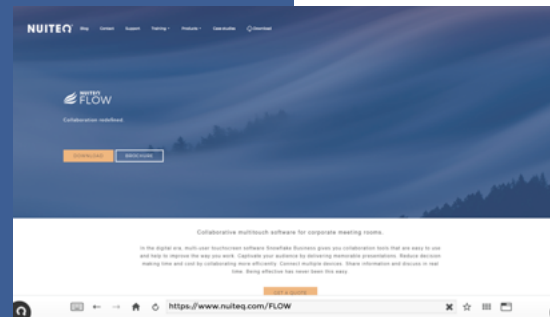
NUITEQ Blog Contact Support Training Products Case studies Download

NUITEQ FLOW

Collaboration redefined

DOWNLOAD BROCHURE

Collaborative multitouch software for corporate meeting rooms.

In the digital era, multi-user touchscreen software Snowflake Business gives you collaboration tools that are easy to use and help to improve the way you work. Captivate your audience by delivering memorable presentations. Reduce decision making time and cost by collaborating more efficiently. Connect multiple devices. Share information and discuss in real time. Being effective has never been this easy.

GET A QUOTE

https://www.nuiteq.com/FLOW